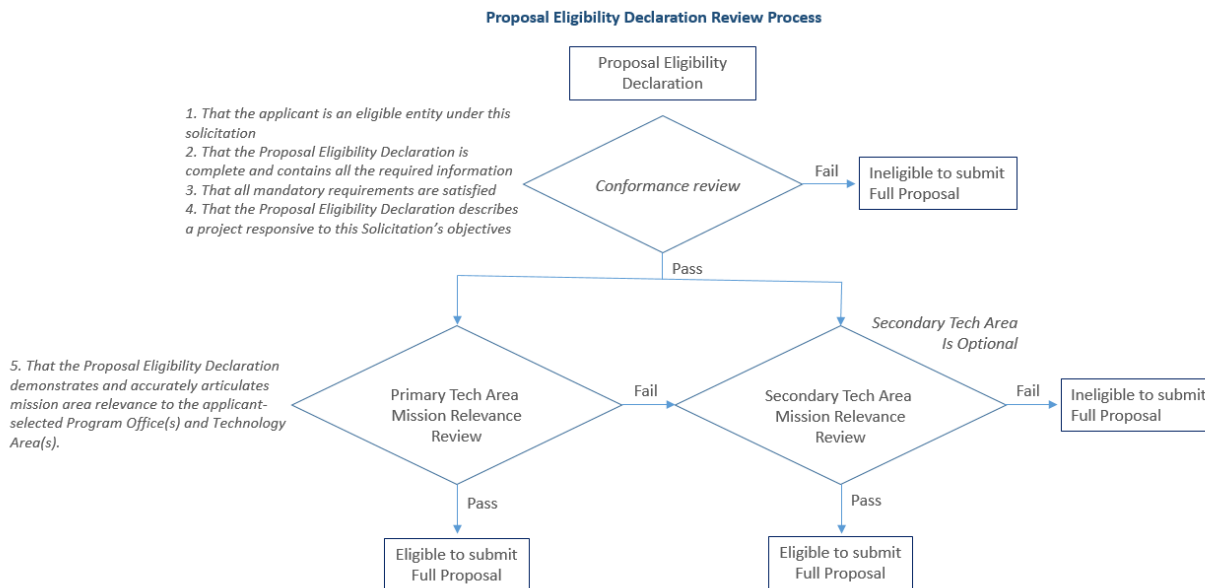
Proposal Eligibility Declaration Review Process

Proposal Eligibility Declaration

1. That the applicant is an eligible entity under this solicitation
2. That the Proposal Eligibility Declaration is complete and contains all the required information
3. That all mandatory requirements are satisfied
4. That the Proposal Eligibility Declaration describes a project responsive to this Solicitation's objectives

Conformance review

Fail

Ineligible to submit Full Proposal

Pass

Secondary Tech Area Is Optional

5. That the Proposal Eligibility Declaration demonstrates and accurately articulates mission area relevance to the applicant-selected Program Office(s) and Technology Area(s).

Primary Tech Area Mission Relevance Review

Fail

Secondary Tech Area Mission Relevance Review

Fail

Ineligible to submit Full Proposal

Pass

Pass

Eligible to submit Full Proposal

Eligible to submit Full Proposal